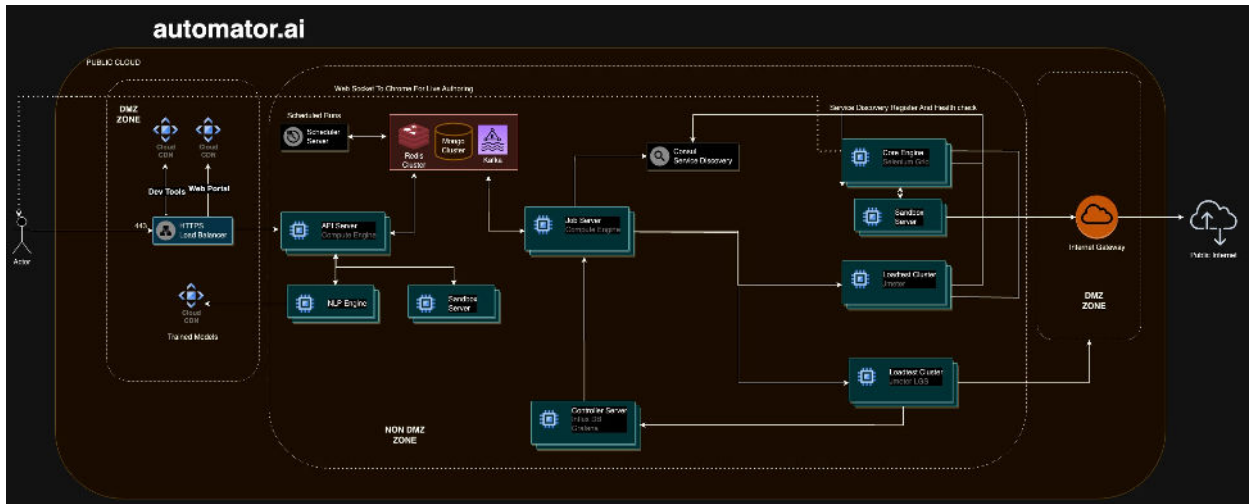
automator.ai

PUBLIC CLOUD

Web Socket To Chrome For Live Authoring

DMZ ZONE

Cloud CDN

Cloud CDN

Dev Tools

Web Portal

443

HTTPS Load Balancer

Actor

Cloud CDN

Trained Models

Scheduled Runs

Scheduler Server

Redis Cluster

Mongo Cluster

Kafka

API Server Compute Engine

NLP Engine

Sandbox Server

Job Server Compute Engine

Consul Service Discovery

Service Discovery Register And Health check

Core Engine Selenium Grid

Sandbox Server

Loadtest Cluster Jmeter

Loadtest Cluster Jmeter LGS

Controller Server Influx Db Grafana

NON DMZ ZONE

Internet Gateway

DMZ ZONE

Public Internet